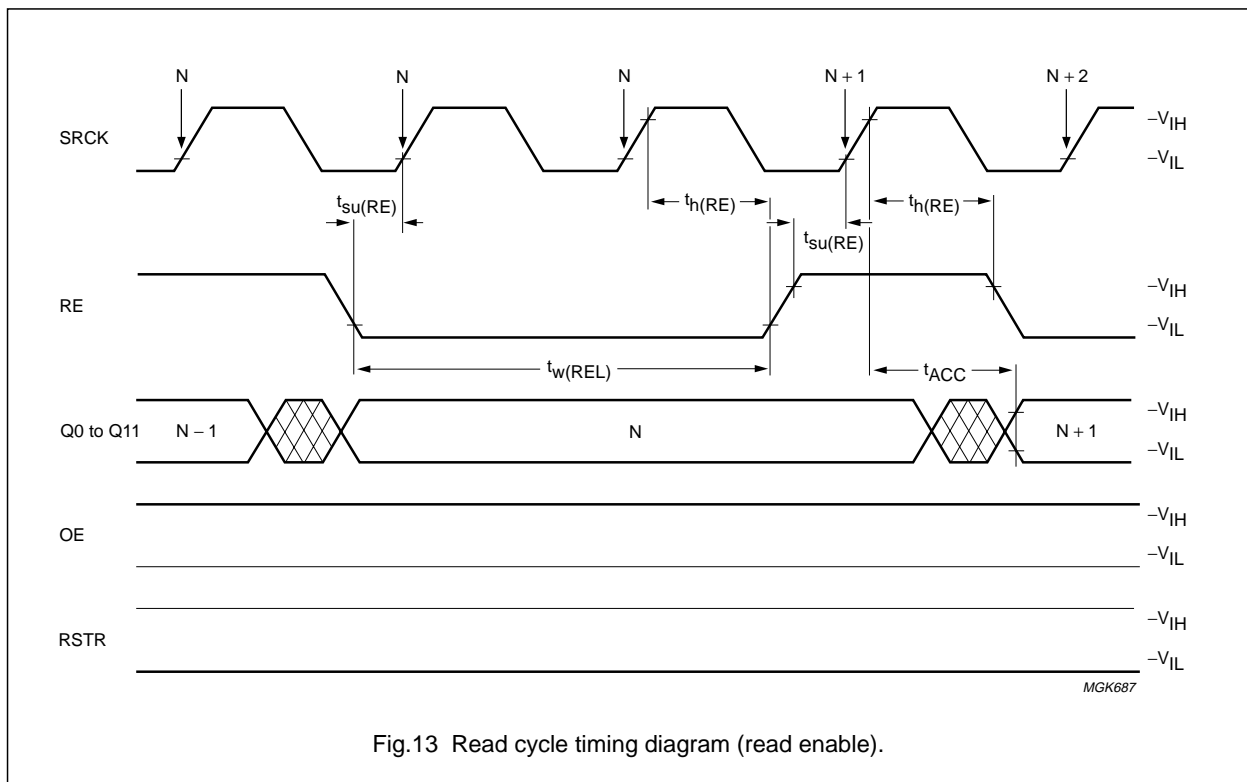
N
N
N
N + 1
N + 2

SRCK
$-V_{IH}$
$-V_{IL}$

$t_{su(RE)}$
$t_{h(RE)}$
$t_{su(RE)}$
$t_{h(RE)}$

RE
$-V_{IH}$
$-V_{IL}$

$t_{w(REL)}$
$t_{ACC}$

Q0 to Q11
N − 1
N
N + 1
$-V_{IH}$
$-V_{IL}$

OE
$-V_{IH}$
$-V_{IL}$

RSTR
$-V_{IH}$
$-V_{IL}$

MGK687

Fig.13 Read cycle timing diagram (read enable).